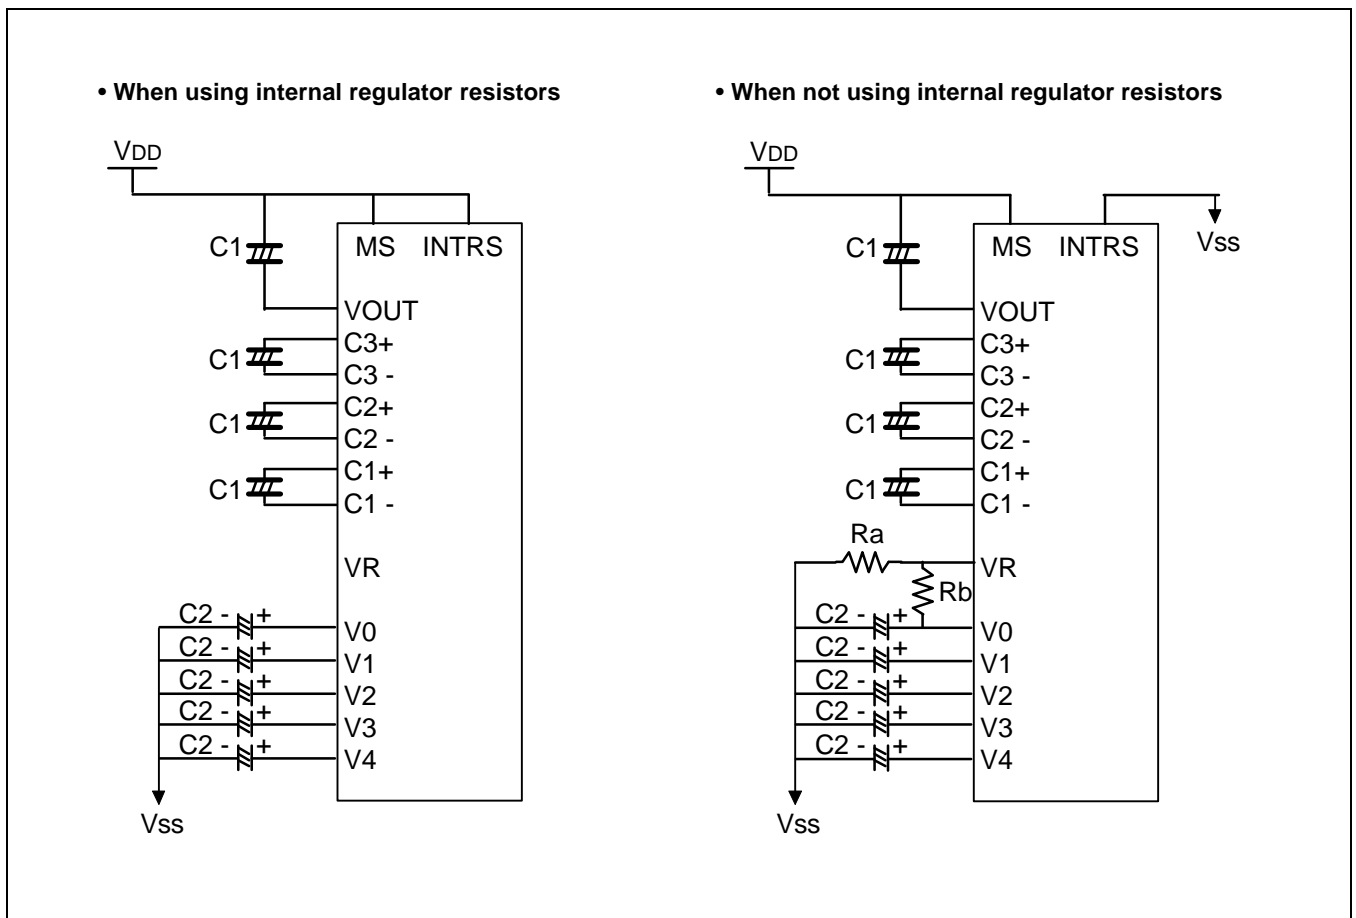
• When using internal regulator resistors

VDD

C1

MS INTRS

VOUT

C1 C3+

C3 -

C1 C2+

C2 -

C1 C1+

C1 -

VR

C2 - + V0

C2 - + V1

C2 - + V2

C2 - + V3

C2 - + V4

Vss

• When not using internal regulator resistors

VDD

C1

MS INTRS

Vss

VOUT

C1 C3+

C3 -

C1 C2+

C2 -

C1 C1+

C1 -

Ra

VR

Rb

C2 - + V0

C2 - + V1

C2 - + V2

C2 - + V3

C2 - + V4

Vss